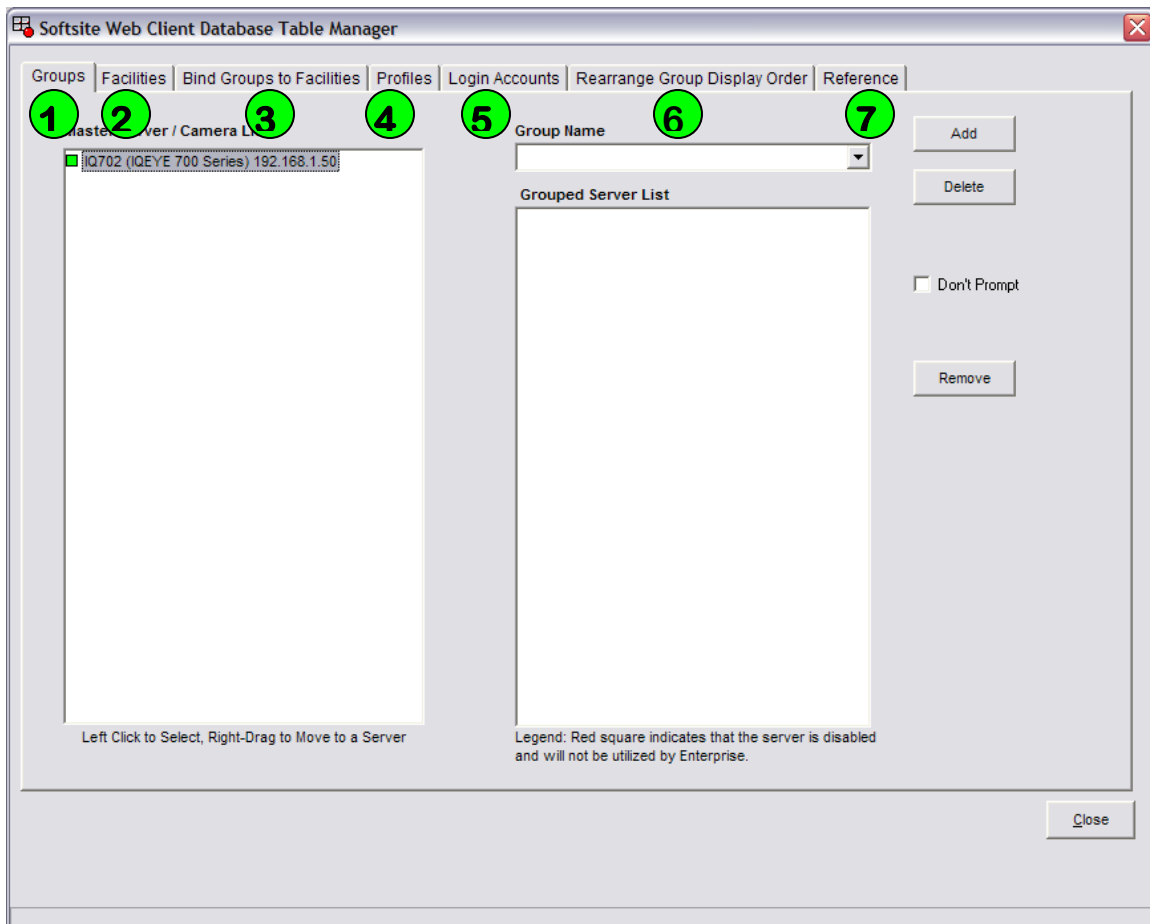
Softsite Web Client Database Table Manager

Groups | Facilities | Bind Groups to Facilities | Profiles | Login Accounts | Rearrange Group Display Order | Reference

1 2 3 4 5 6 7

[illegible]aster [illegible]ver / Camera Li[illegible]

IQ702 (IQEYE 700 Series) 192.168.1.50

Left Click to Select, Right-Drag to Move to a Server

Group Name

Grouped Server List

Legend: Red square indicates that the server is disabled and will not be utilized by Enterprise.

Add

Delete

Don't Prompt

Remove

Close